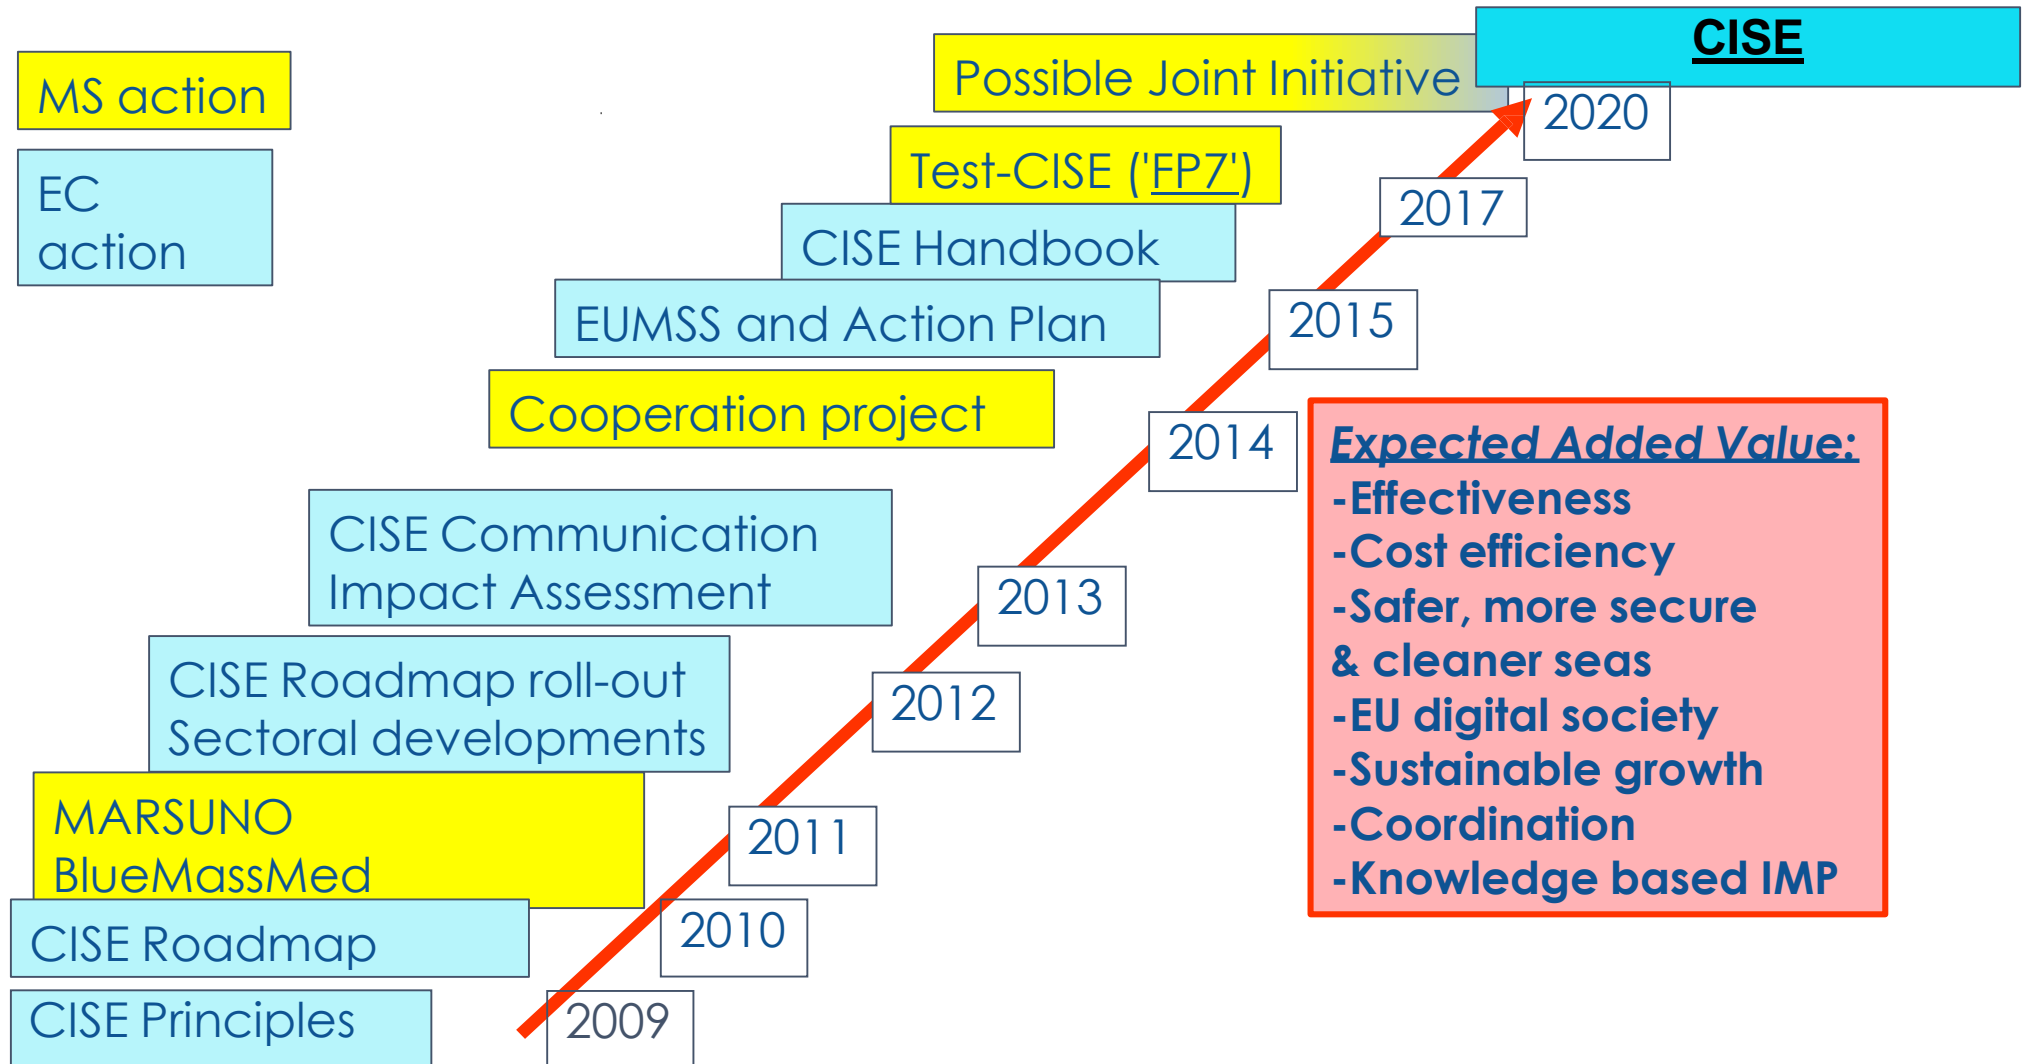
MS action

EC action

CISE

Possible Joint Initiative

2020

Test-CISE ('FP7')

2017

CISE Handbook

EUMSS and Action Plan

2015

Cooperation project

2014

Expected Added Value:
-Effectiveness
-Cost efficiency
-Safer, more secure & cleaner seas
-EU digital society
-Sustainable growth
-Coordination
-Knowledge based IMP

CISE Communication Impact Assessment

2013

CISE Roadmap roll-out Sectoral developments

2012

MARSUNO BlueMassMed

2011

CISE Roadmap

2010

CISE Principles

2009